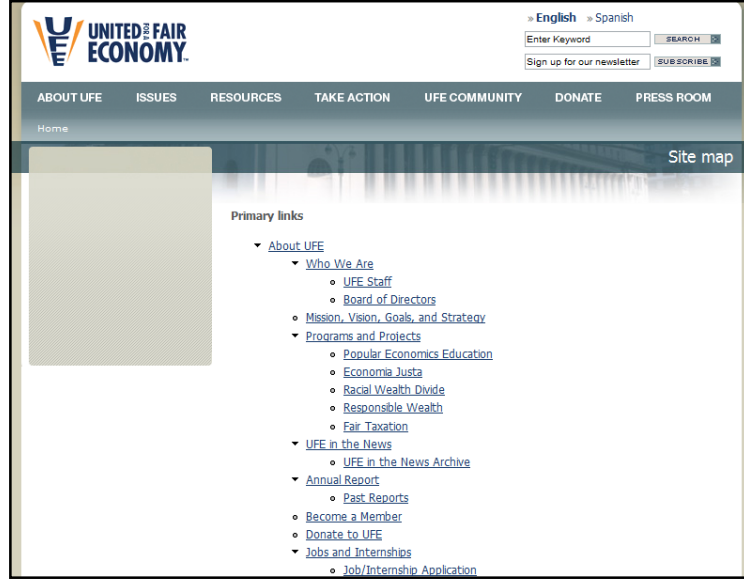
UFE UNITED FOR A FAIR ECONOMY

» English » Spanish

Enter Keyword SEARCH

Sign up for our newsletter SUBSCRIBE

ABOUT UFE ISSUES RESOURCES TAKE ACTION UFE COMMUNITY DONATE PRESS ROOM

Home

Site map

Primary links

- About UFE
  - Who We Are
    - UFE Staff
    - Board of Directors
  - Mission, Vision, Goals, and Strategy
  - Programs and Projects
    - Popular Economics Education
    - Economia Justa
    - Racial Wealth Divide
    - Responsible Wealth
    - Fair Taxation
  - UFE in the News
    - UFE in the News Archive
  - Annual Report
    - Past Reports
  - Become a Member
  - Donate to UFE
  - Jobs and Internships
    - Job/Internship Application